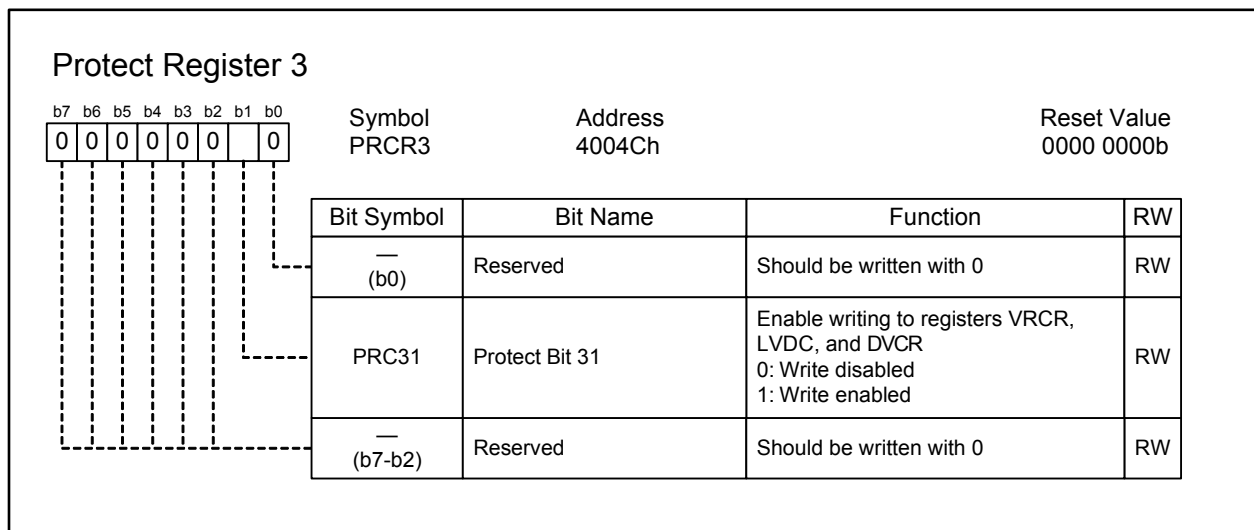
Protect Register 3

| b7 | b6 | b5 | b4 | b3 | b2 | b1 | b0 |
|---|---|---|---|---|---|---|---|
| 0 | 0 | 0 | 0 | 0 | 0 |  | 0 |

Symbol
PRCR3

Address
4004Ch

Reset Value
0000 0000b

| Bit Symbol | Bit Name | Function | RW |
|---|---|---|---|
| — (b0) | Reserved | Should be written with 0 | RW |
| PRC31 | Protect Bit 31 | Enable writing to registers VRCR, LVDC, and DVCR<br>0: Write disabled<br>1: Write enabled | RW |
| — (b7-b2) | Reserved | Should be written with 0 | RW |